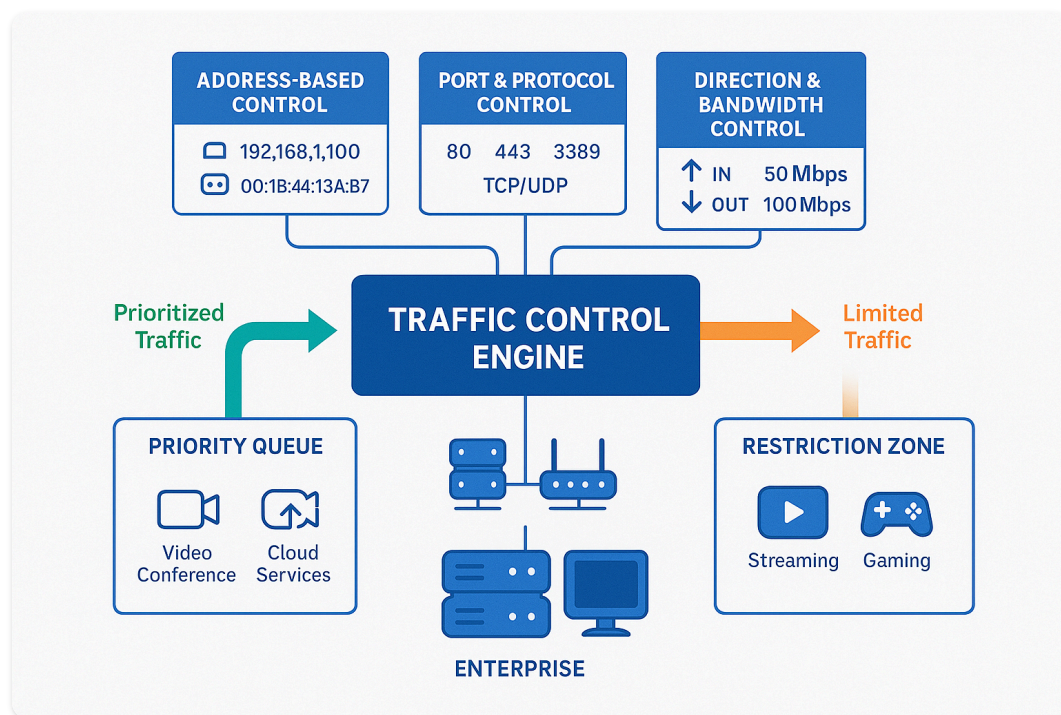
ADORESS-BASED CONTROL

192,168,1,100

00:1B:44:13A:B7

PORT & PROTOCOL CONTROL

80 443 3389

TCP/UDP

DIRECTION & BANDWIDTH CONTROL

↑ IN 50 Mbps

↓ OUT 100 Mbps

Prioritized Traffic

TRAFFIC CONTROL ENGINE

Limited Traffic

PRIORITY QUEUE

Video Conference

Cloud Services

RESTRICTION ZONE

Streaming

Gaming

ENTERPRISE